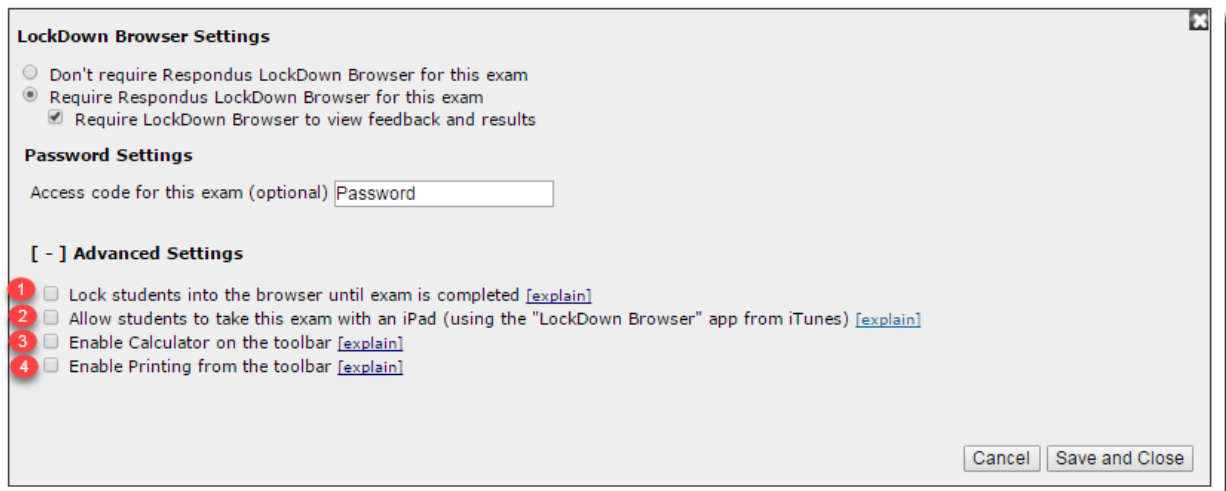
LockDown Browser Settings

Don't require Respondus LockDown Browser for this exam
Require Respondus LockDown Browser for this exam
Require LockDown Browser to view feedback and results

Password Settings

Access code for this exam (optional) Password

[ - ] Advanced Settings

1 Lock students into the browser until exam is completed [explain]
2 Allow students to take this exam with an iPad (using the "LockDown Browser" app from iTunes) [explain]
3 Enable Calculator on the toolbar [explain]
4 Enable Printing from the toolbar [explain]

Cancel Save and Close